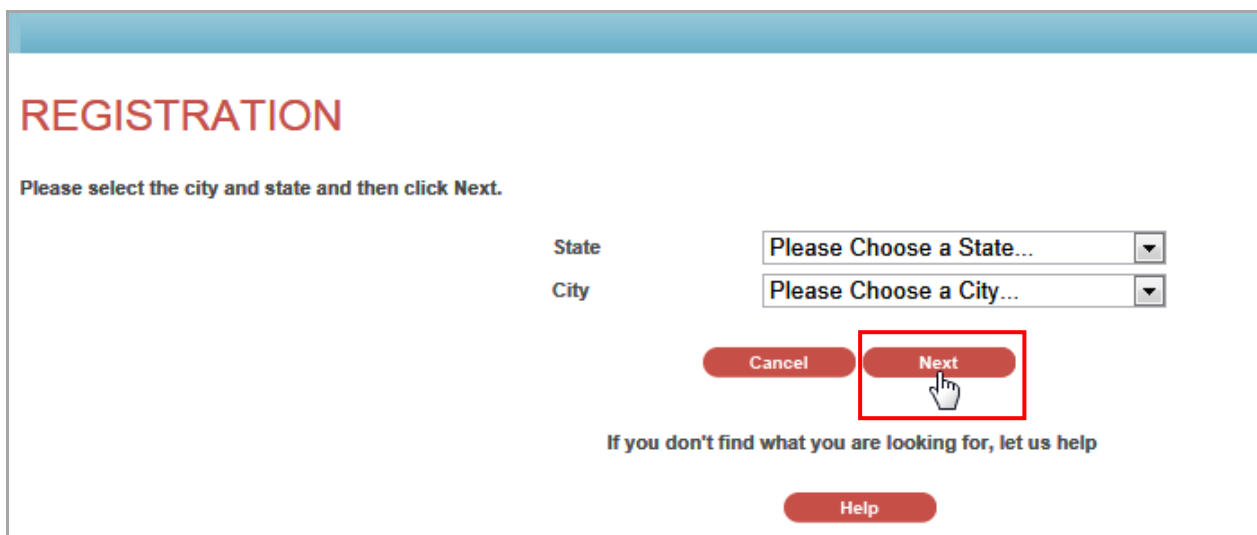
REGISTRATION

Please select the city and state and then click Next.

State Please Choose a State...

City Please Choose a City...

Cancel Next

If you don't find what you are looking for, let us help

Help